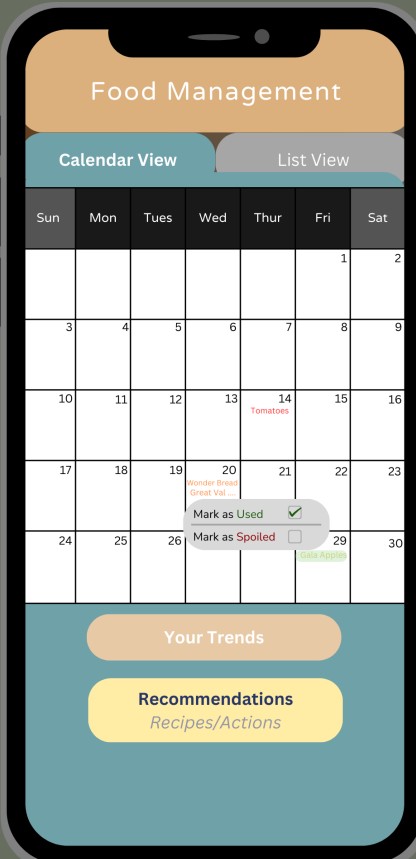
Food Management

Calendar View

List View

| Sun | Mon | Tues | Wed | Thur | Fri | Sat |
|---|---|---|---|---|---|---|
| | | | | | 1 | 2 |
| 3 | 4 | 5 | 6 | 7 | 8 | 9 |
| 10 | 11 | 12 | 13 | 14 Tomatoes | 15 | 16 |
| 17 | 18 | 19 | 20 Wonder Bread Great Val... | 21 | 22 | 23 |
| 24 | 25 | 26 | | | 29 Gala Apples | 30 |

Mark as Used

Mark as Spoiled

Your Trends

Recommendations
Recipes/Actions